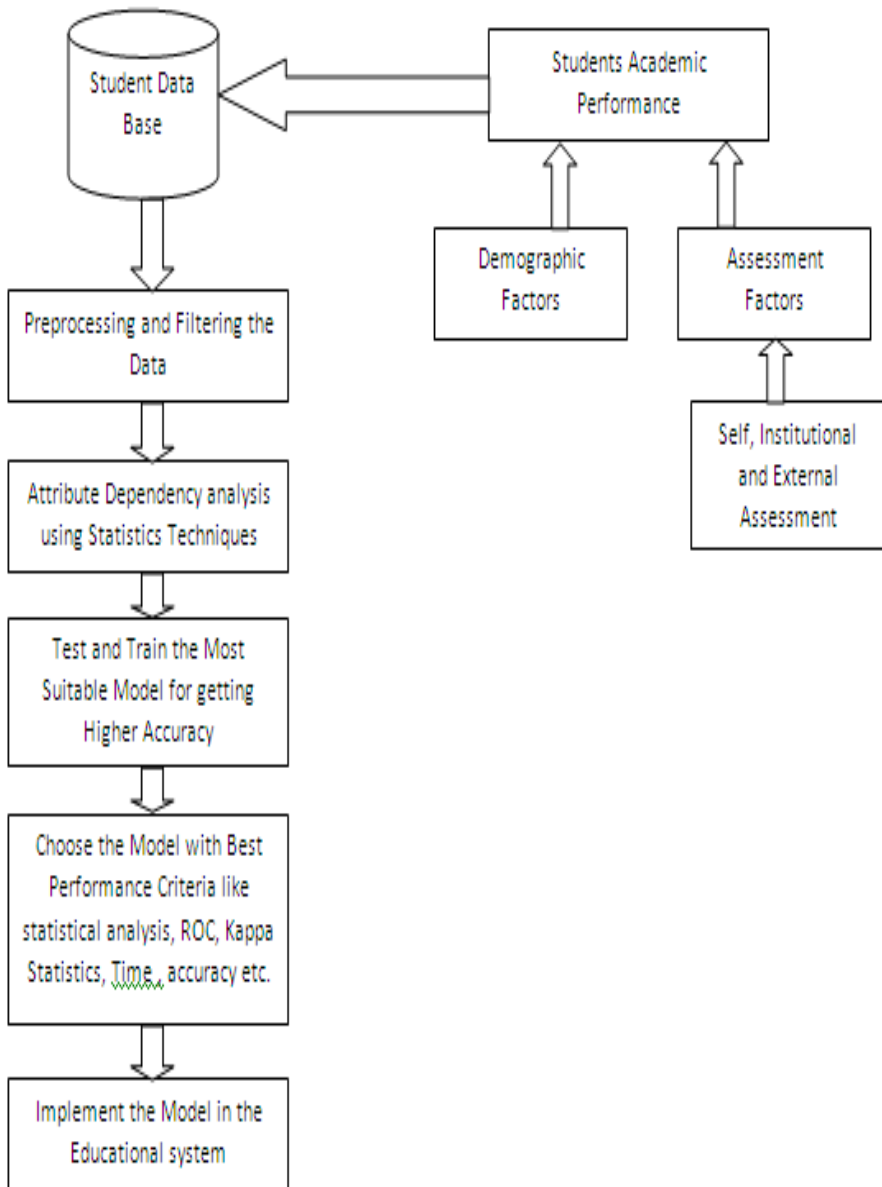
Student Data Base

Students Academic Performance

Demographic Factors

Assessment Factors

Self, Institutional and External Assessment

Preprocessing and Filtering the Data

Attribute Dependency analysis using Statistics Techniques

Test and Train the Most Suitable Model for getting Higher Accuracy

Choose the Model with Best Performance Criteria like statistical analysis, ROC, Kappa Statistics, Time , accuracy etc.

Implement the Model in the Educational system